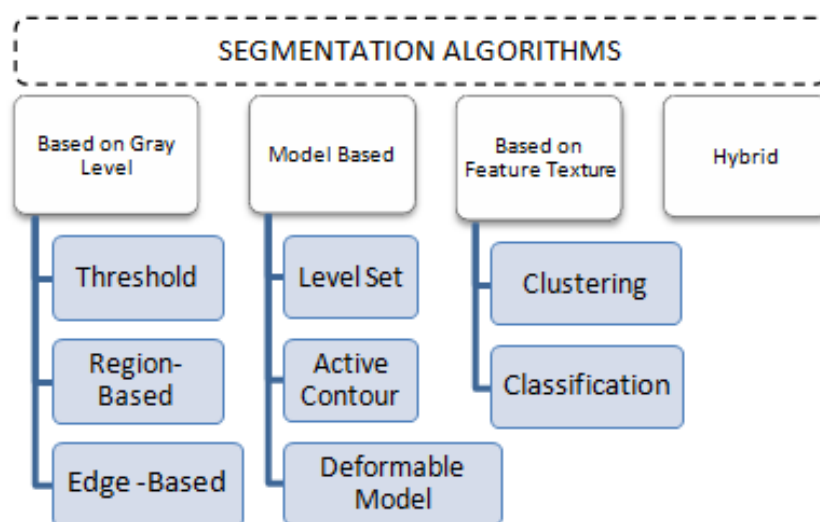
SEGMENTATION ALGORITHMS

Based on Gray Level

Threshold

Region-Based

Edge -Based

Model Based

Level Set

Active Contour

Deformable Model

Based on Feature Texture

Clustering

Classification

Hybrid